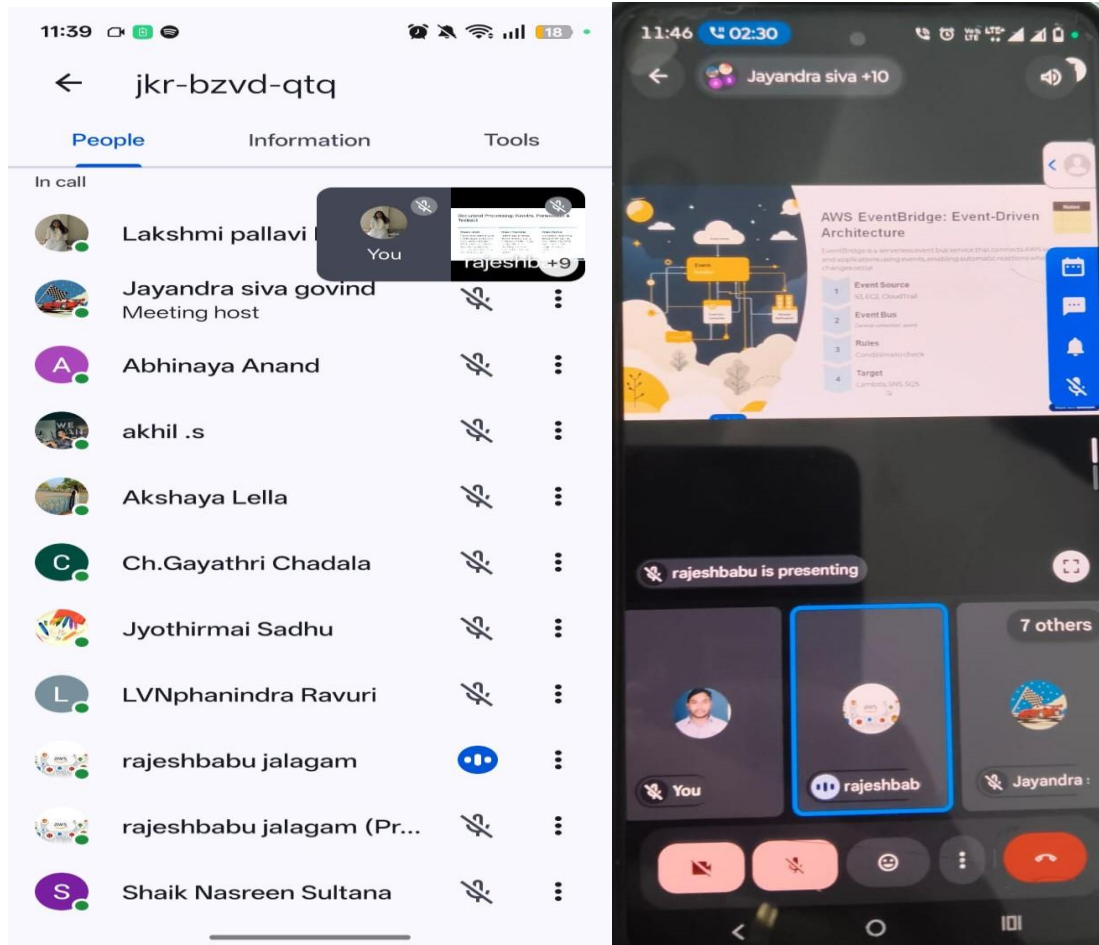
11:39

jkr-bzvd-qtq

People Information Tools

In call

Lakshmi pallavi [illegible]

You

Rajeshb +9

Jayandra siva govind
Meeting host

A Abhinaya Anand

akhil .s

Akshaya Lella

C Ch.Gayathri Chadala

Jyothirmai Sadhu

L LVNphanindra Ravuri

rajeshbabu jalagam

rajeshbabu jalagam (Pr...

S Shaik Nasreen Sultana

11:46 02:30

Jayandra siva +10

AWS EventBridge: Event-Driven Architecture

1 Event Source
2 Event Bus
3 Rules
4 Target

rajeshbabu is presenting

7 others

You

rajeshbab

Jayandra :